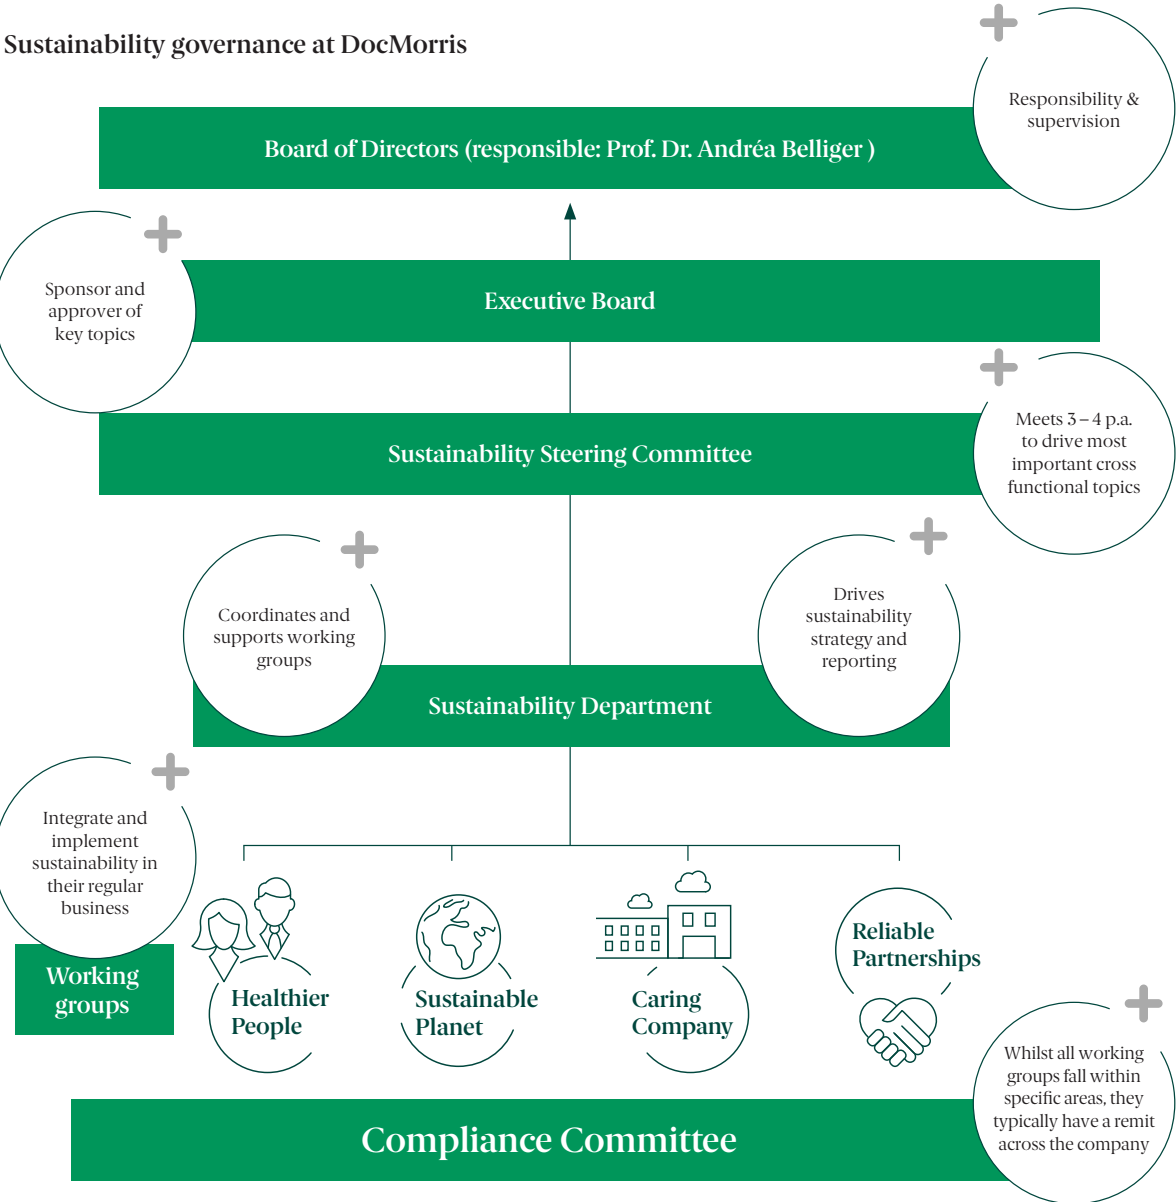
Sustainability governance at DocMorris

Responsibility & supervision

Board of Directors (responsible: Prof. Dr. Andréa Belliger )

Sponsor and approver of key topics

Executive Board

Meets 3 – 4 p.a. to drive most important cross functional topics

Sustainability Steering Committee

Coordinates and supports working groups

Drives sustainability strategy and reporting

Sustainability Department

Integrate and implement sustainability in their regular business

Working groups

Healthier People

Sustainable Planet

Caring Company

Reliable Partnerships

Whilst all working groups fall within specific areas, they typically have a remit across the company

Compliance Committee